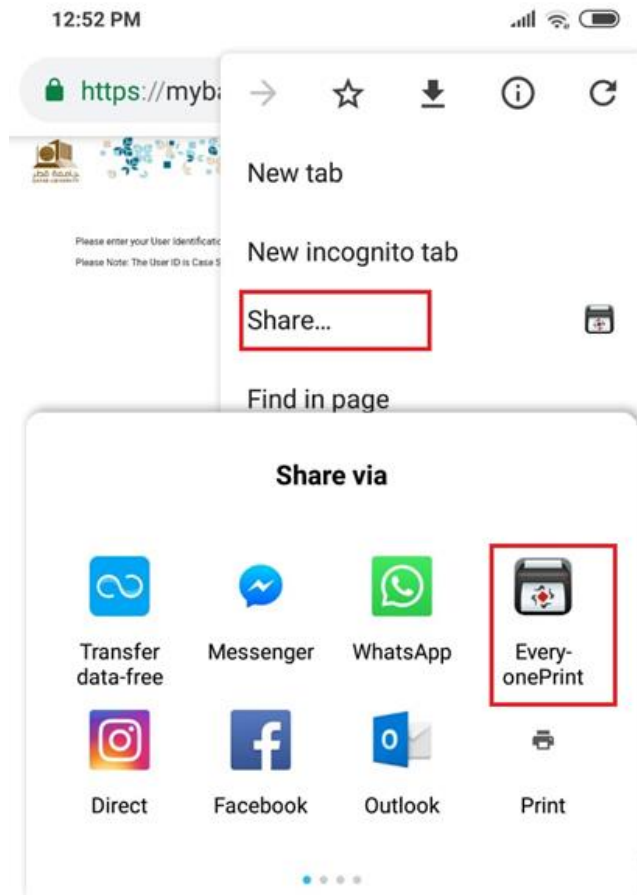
12:52 PM

https://myba

جامعة قطر
QATAR UNIVERSITY

Please enter your User Identificatio

Please Note: The User ID is Case S

New tab

New incognito tab

Share...

Find in page

Share via

Transfer data-free

Messenger

WhatsApp

Every-onePrint

Direct

Facebook

Outlook

Print